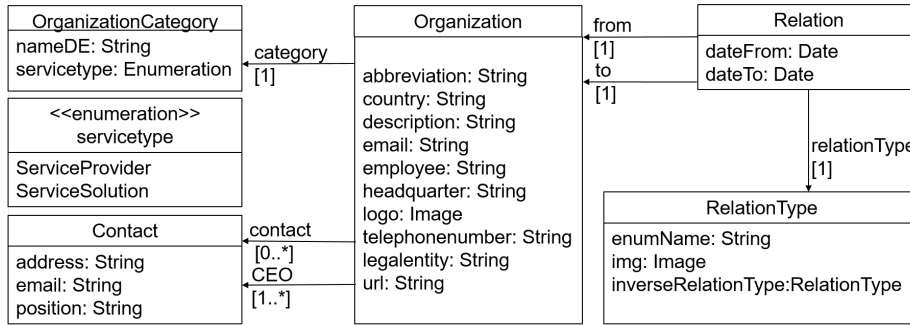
OrganizationCategory
nameDE: String
servicetype: Enumeration

category
[1]

<<enumeration>>
servicetype

ServiceProvider
ServiceSolution

Contact
address: String
email: String
position: String

contact
[0..*]
CEO
[1..*]

Organization
abbreviation: String
country: String
description: String
email: String
employee: String
headquarter: String
logo: Image
telephonenumber: String
legalentity: String
url: String

from
[1]
to
[1]

Relation
dateFrom: Date
dateTo: Date

relationType
[1]

RelationType
enumName: String
img: Image
inverseRelationType:RelationType